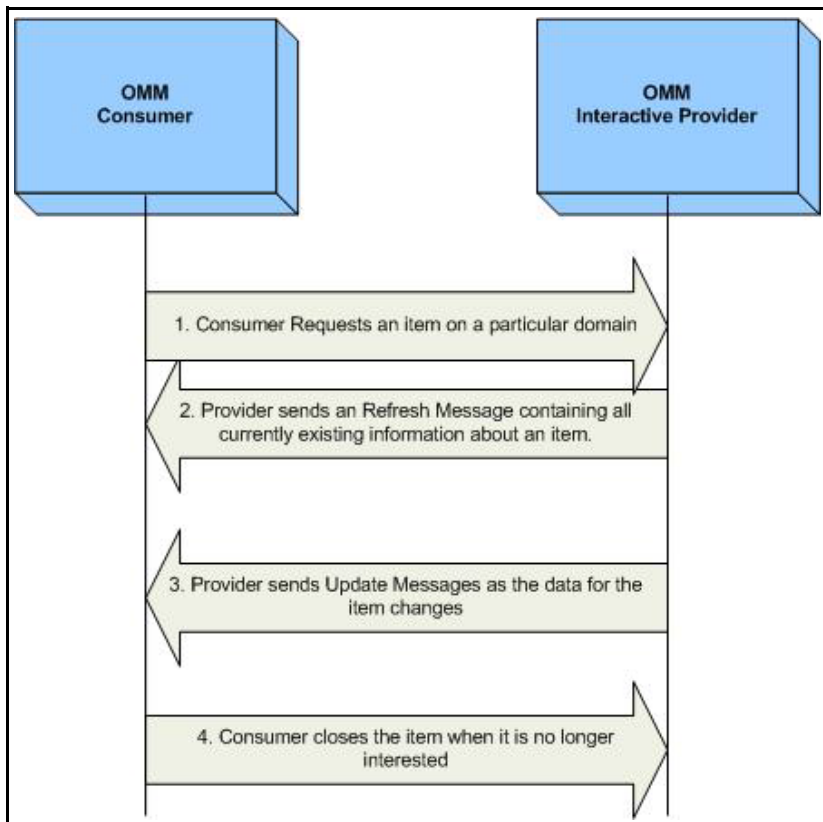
OMM
Consumer

OMM
Interactive Provider

1. Consumer Requests an item on a particular domain

2. Provider sends an Refresh Message containing all currently existing information about an item.

3. Provider sends Update Messages as the data for the item changes

4. Consumer closes the item when it is no longer interested